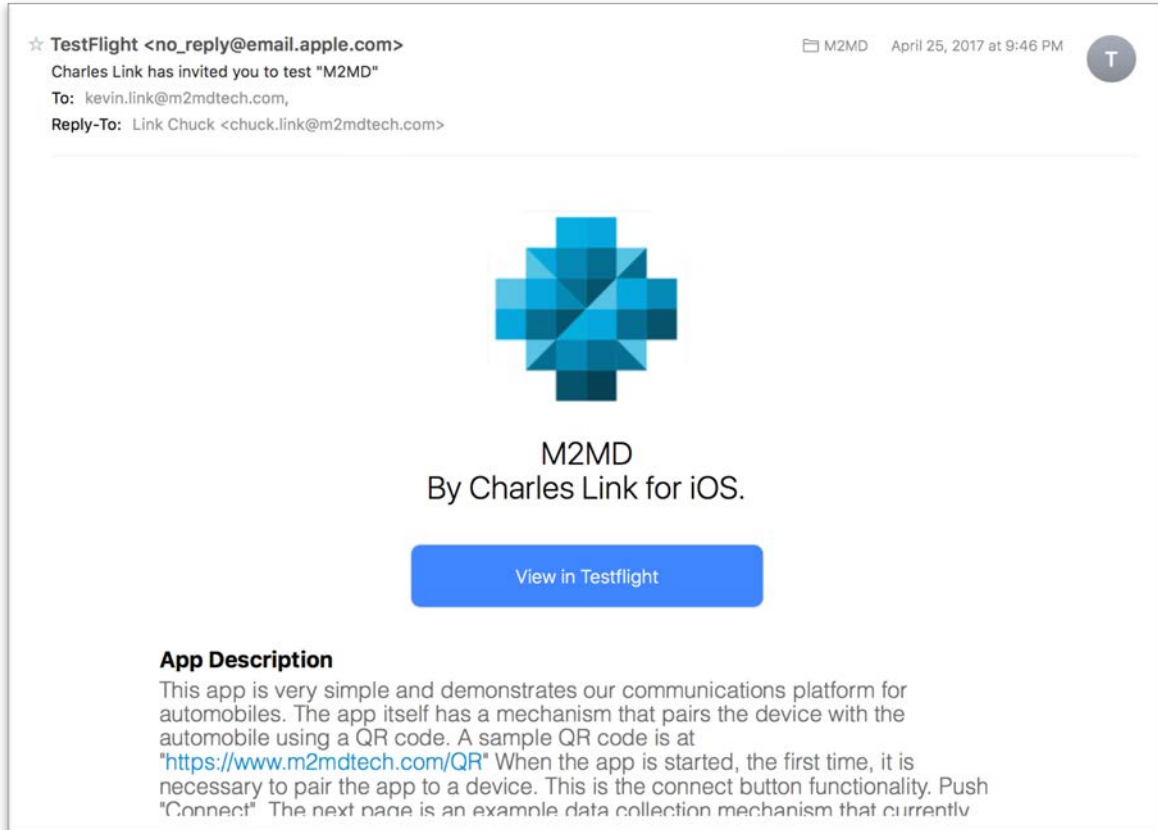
☆ TestFlight <no_reply@email.apple.com>
Charles Link has invited you to test "M2MD"
To: kevin.link@m2mdtech.com,
Reply-To: Link Chuck <chuck.link@m2mdtech.com>

M2MD April 25, 2017 at 9:46 PM

T

M2MD
By Charles Link for iOS.

View in Testflight

App Description
This app is very simple and demonstrates our communications platform for automobiles. The app itself has a mechanism that pairs the device with the automobile using a QR code. A sample QR code is at "https://www.m2mdtech.com/QR" When the app is started, the first time, it is necessary to pair the app to a device. This is the connect button functionality. Push "Connect". The next page is an example data collection mechanism that currently